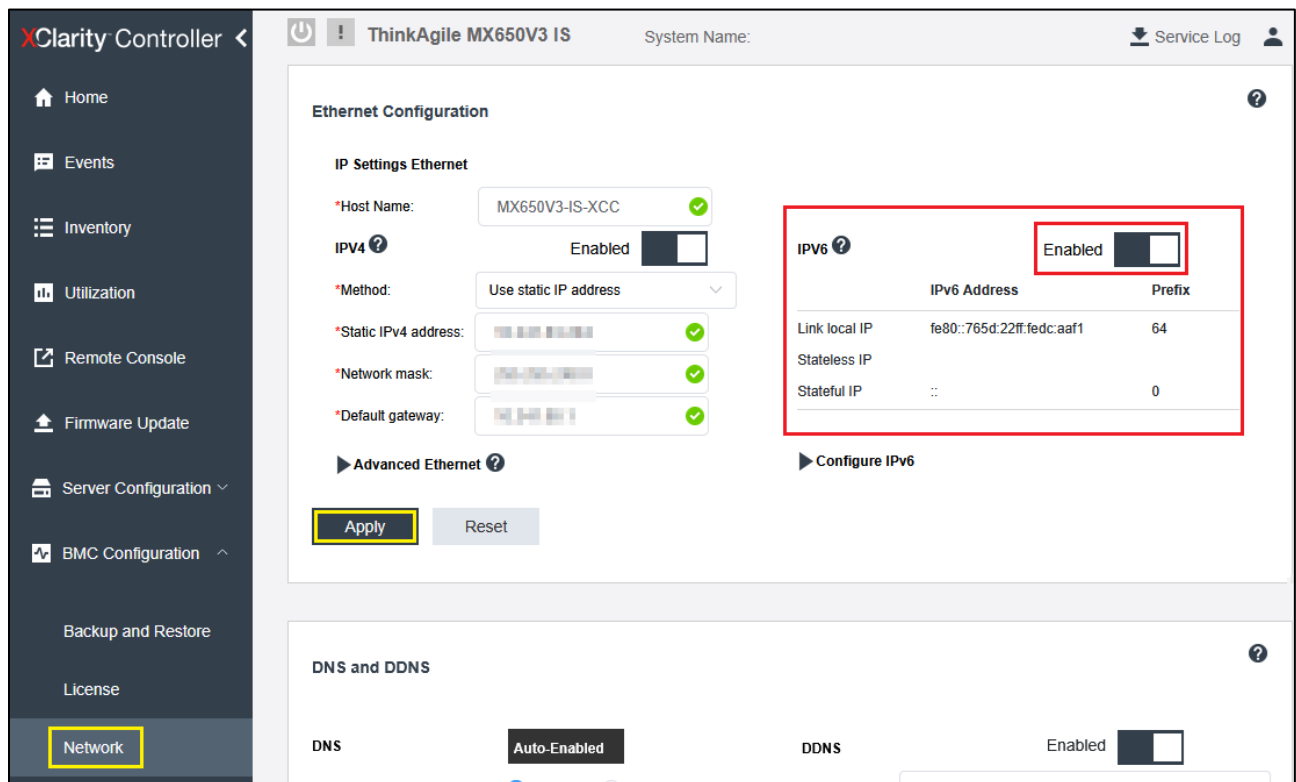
XClarity Controller

Home
Events
Inventory
Utilization
Remote Console
Firmware Update
Server Configuration
BMC Configuration
Backup and Restore
License
Network

ThinkAgile MX650V3 IS    System Name:    Service Log

Ethernet Configuration

IP Settings Ethernet

*Host Name: MX650V3-IS-XCC

IPV4 Enabled

*Method: Use static IP address

*Static IPv4 address: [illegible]

*Network mask: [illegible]

*Default gateway: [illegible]

Advanced Ethernet

IPV6 Enabled

| | IPv6 Address | Prefix |
|---|---|---|
| Link local IP | fe80::765d:22ff:fedc:aaf1 | 64 |
| Stateless IP | | |
| Stateful IP | :: | 0 |

Configure IPv6

Apply Reset

DNS and DDNS

DNS Auto-Enabled

DDNS Enabled